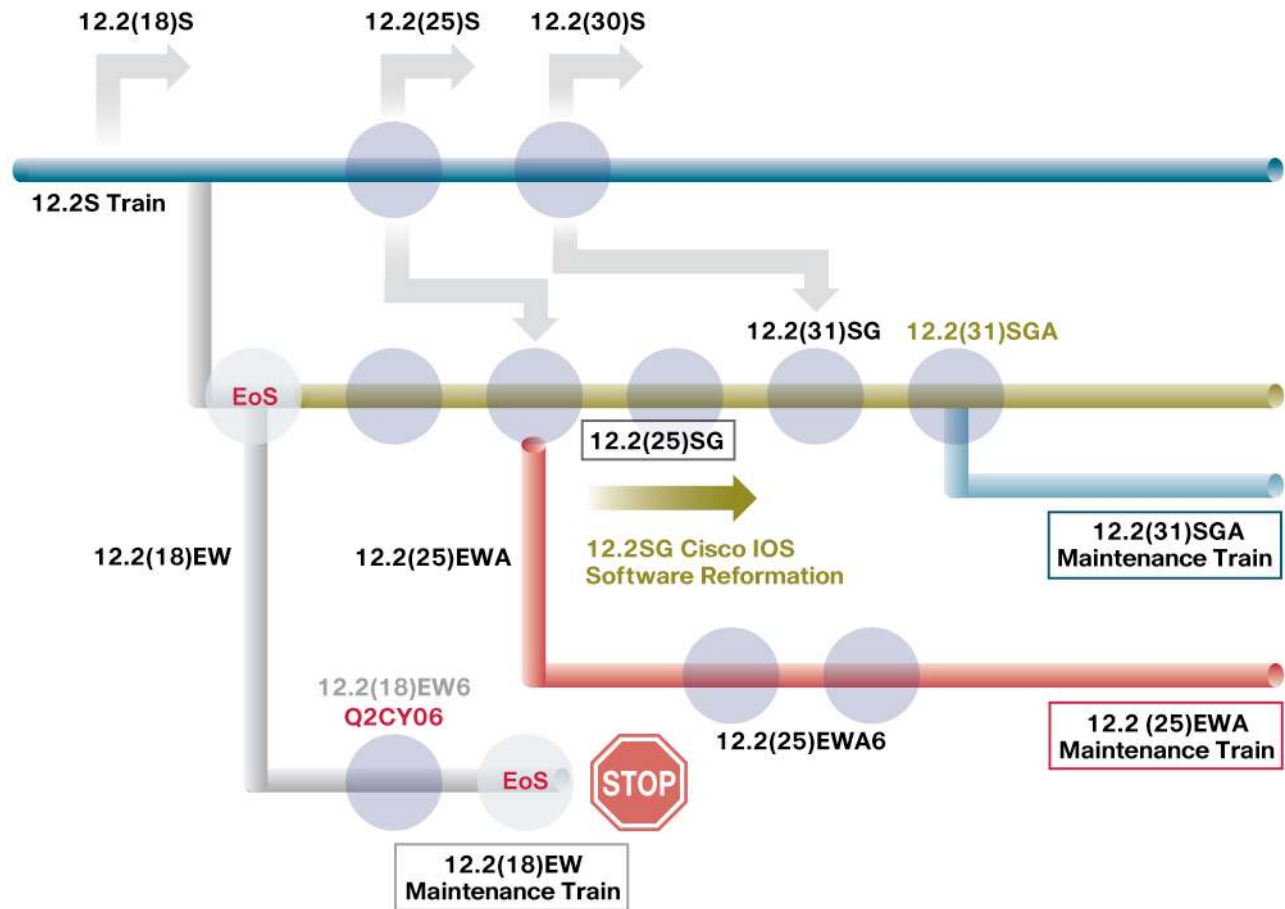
12.2(18)S

12.2(25)S

12.2(30)S

12.2S Train

12.2(31)SG

12.2(31)SGA

EoS

12.2(25)SG

12.2(18)EW

12.2(25)EWA

12.2SG Cisco IOS Software Reformation

12.2(31)SGA Maintenance Train

12.2(18)EW6
Q2CY06

12.2(25)EWA6

12.2 (25)EWA Maintenance Train

EoS

STOP

12.2(18)EW Maintenance Train